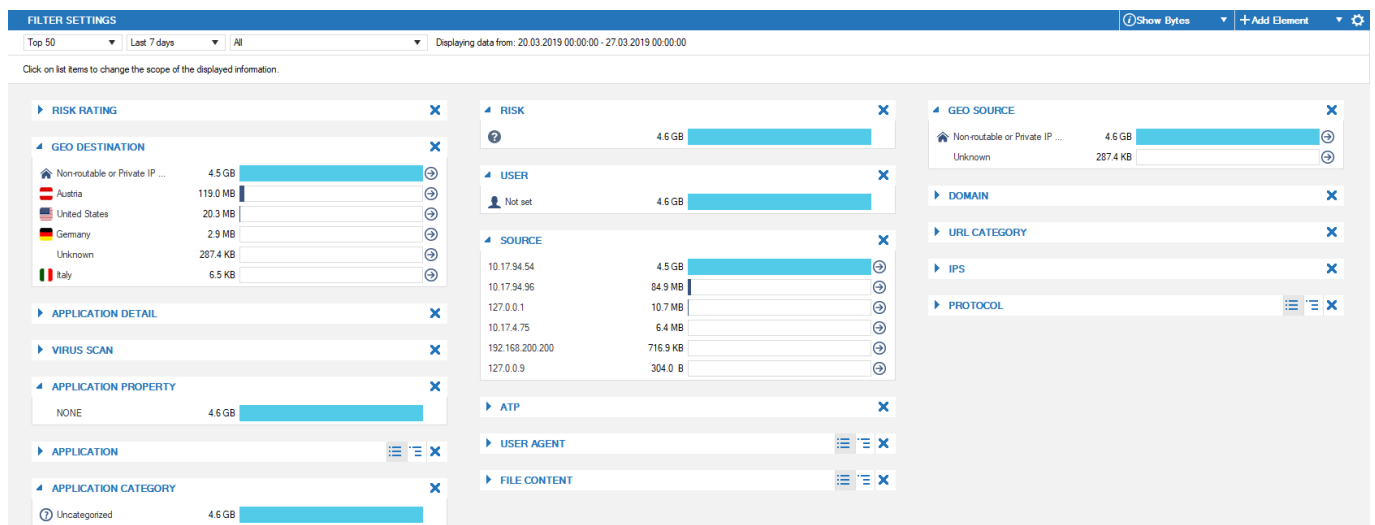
FILTER SETTINGS

Show Bytes

+Add Element

Top 50

Last 7 days

All

Displaying data from: 20.03.2019 00:00:00 - 27.03.2019 00:00:00

Click on list items to change the scope of the displayed information.

RISK RATING

GEO DESTINATION

| | |
|---|---|
| Non-routable or Private IP ... | 4.5 GB |
| Austria | 119.0 MB |
| United States | 20.3 MB |
| Germany | 2.9 MB |
| Unknown | 287.4 KB |
| Italy | 6.5 KB |

APPLICATION DETAIL

VIRUS SCAN

APPLICATION PROPERTY

| | |
|---|---|
| NONE | 4.6 GB |

APPLICATION

APPLICATION CATEGORY

| | |
|---|---|
| Uncategorized | 4.6 GB |

RISK

| | |
|---|---|
| ? | 4.6 GB |

USER

| | |
|---|---|
| Not set | 4.6 GB |

SOURCE

| | |
|---|---|
| 10.17.94.54 | 4.5 GB |
| 10.17.94.96 | 84.9 MB |
| 127.0.0.1 | 10.7 MB |
| 10.17.4.75 | 6.4 MB |
| 192.168.200.200 | 716.9 KB |
| 127.0.0.9 | 304.0 B |

ATP

USER AGENT

FILE CONTENT

GEO SOURCE

| | |
|---|---|
| Non-routable or Private IP ... | 4.6 GB |
| Unknown | 287.4 KB |

DOMAIN

URL CATEGORY

IPS

PROTOCOL